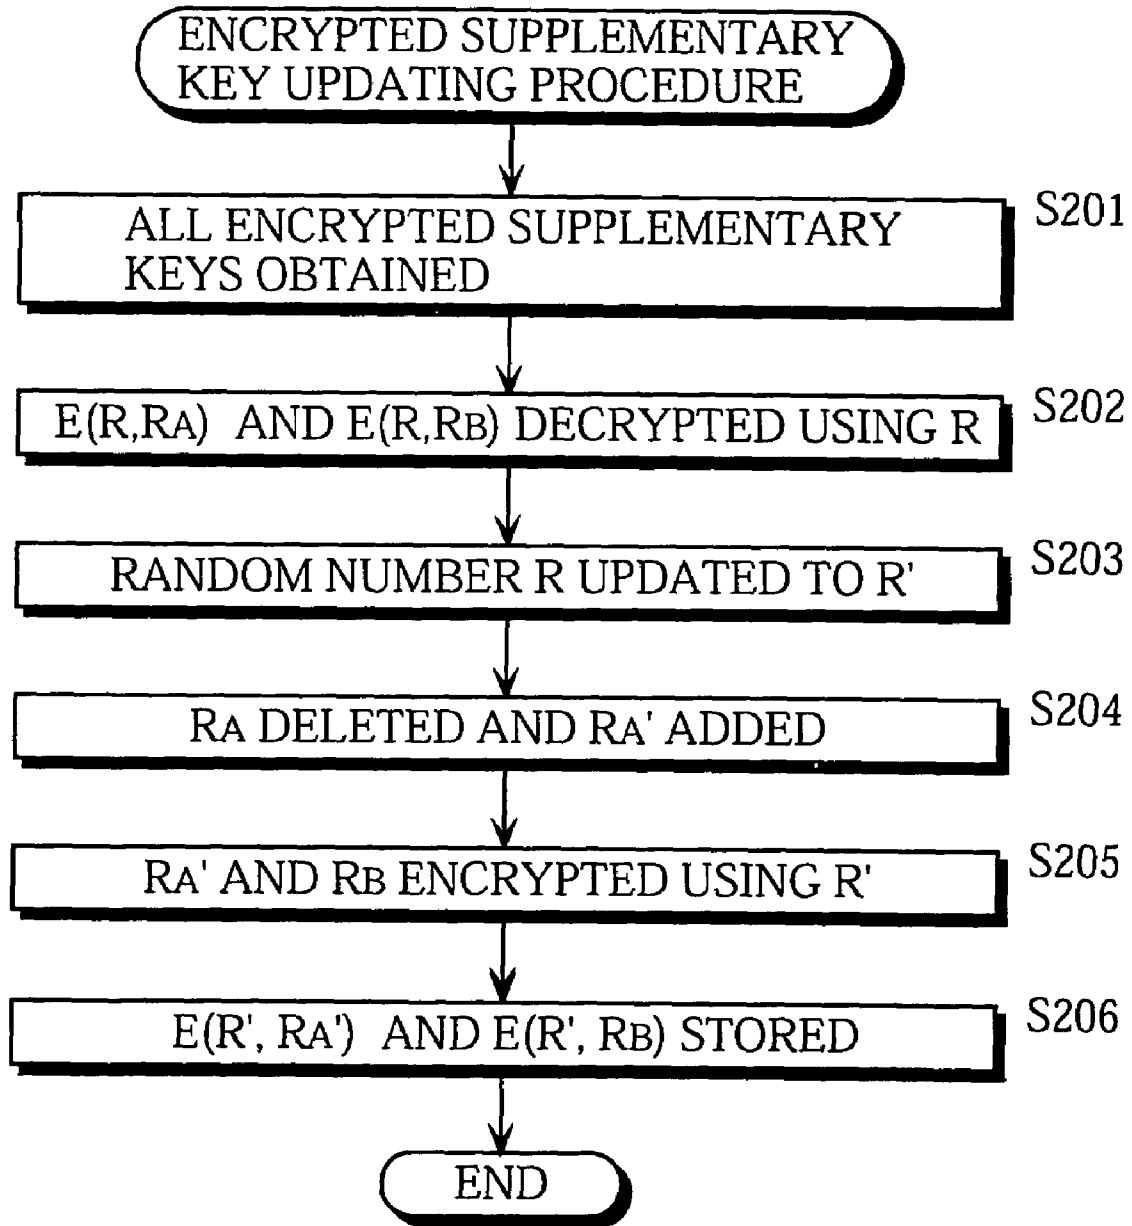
ENCRYPTED SUPPLEMENTARY KEY UPDATING PROCEDURE

ALL ENCRYPTED SUPPLEMENTARY KEYS OBTAINED

S201

E(R,RA) AND E(R,RB) DECRYPTED USING R

S202

RANDOM NUMBER R UPDATED TO R'

S203

RA DELETED AND RA' ADDED

S204

RA' AND RB ENCRYPTED USING R'

S205

E(R', RA') AND E(R', RB) STORED

S206

END